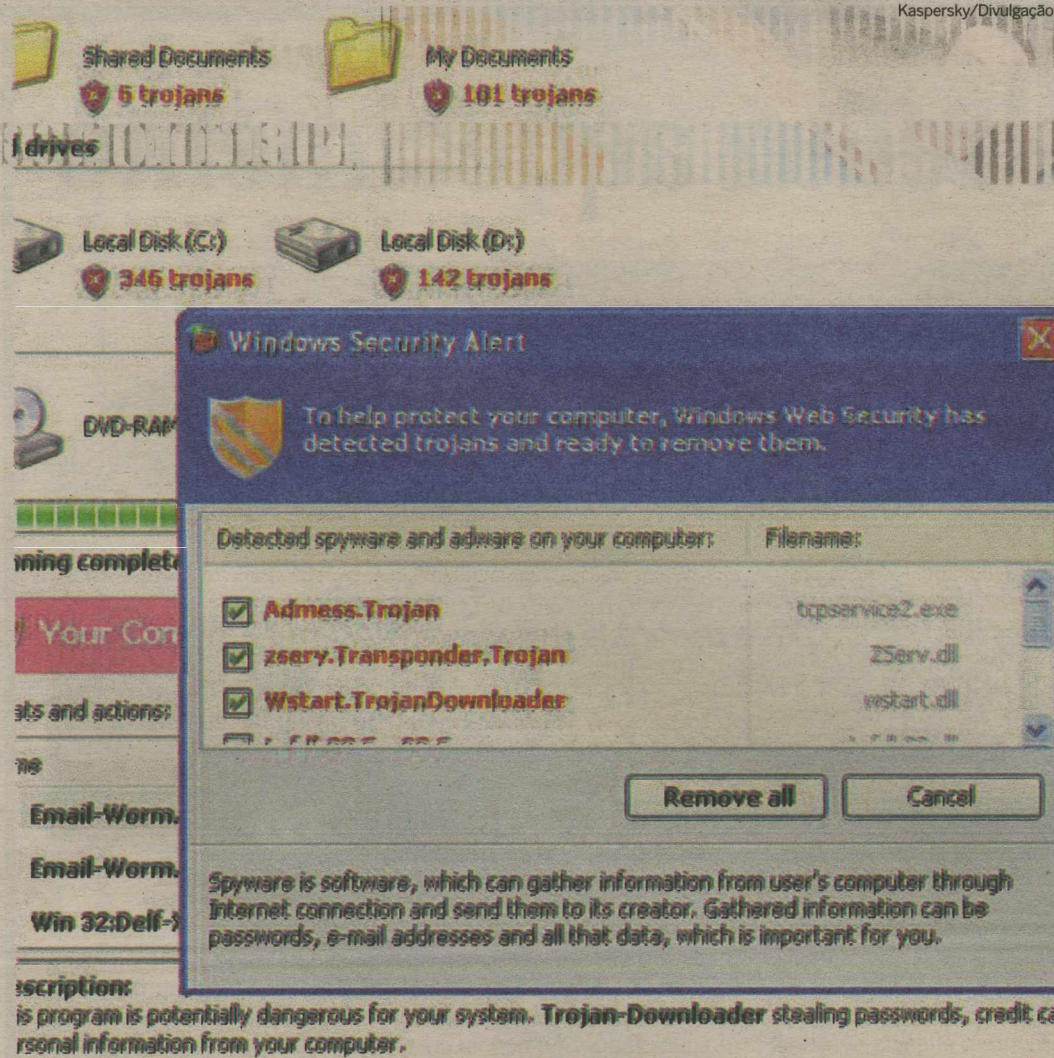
Kaspersky/Divulgação

Shared Documents
5 trojans

My Documents
101 trojans

l drives

Local Disk (C:)
346 trojans

Local Disk (D:)
142 trojans

DVD-RAM

nning complete

Your Con

ats and actions:

me

Email-Worm.

Email-Worm.

Win 32:Delf-

Windows Security Alert

To help protect your computer, Windows Web Security has detected trojans and ready to remove them.

| Detected spyware and adware on your computer: | Filename: |
|---|---|
| Admess.Trojan | tcpservice2.exe |
| zserv.Transponder.Trojan | Zserv.dll |
| Wstart.TrojanDownloader | wstart.dll |
| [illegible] | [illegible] |

Remove all

Cancel

Spyware is software, which can gather information from user's computer through Internet connection and send them to its creator. Gathered information can be passwords, e-mail addresses and all that data, which is important for you.

escription:
is program is potentially dangerous for your system. Trojan-Downloader stealing passwords, credit ca rsonal information from your computer.